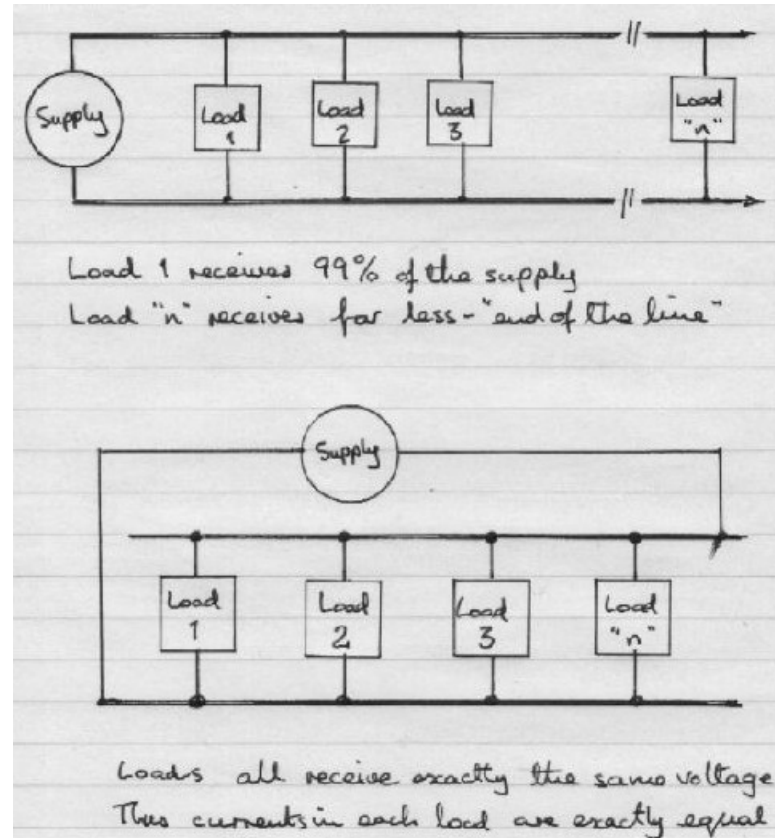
Supply

Load 1

Load 2

Load 3

Load "n"

Load 1 receives 99% of the supply
Load "n" receives far less - "end of the line"

Supply

Load 1

Load 2

Load 3

Load "n"

Loads all receive exactly the same voltage
Thus currents in each load are exactly equal